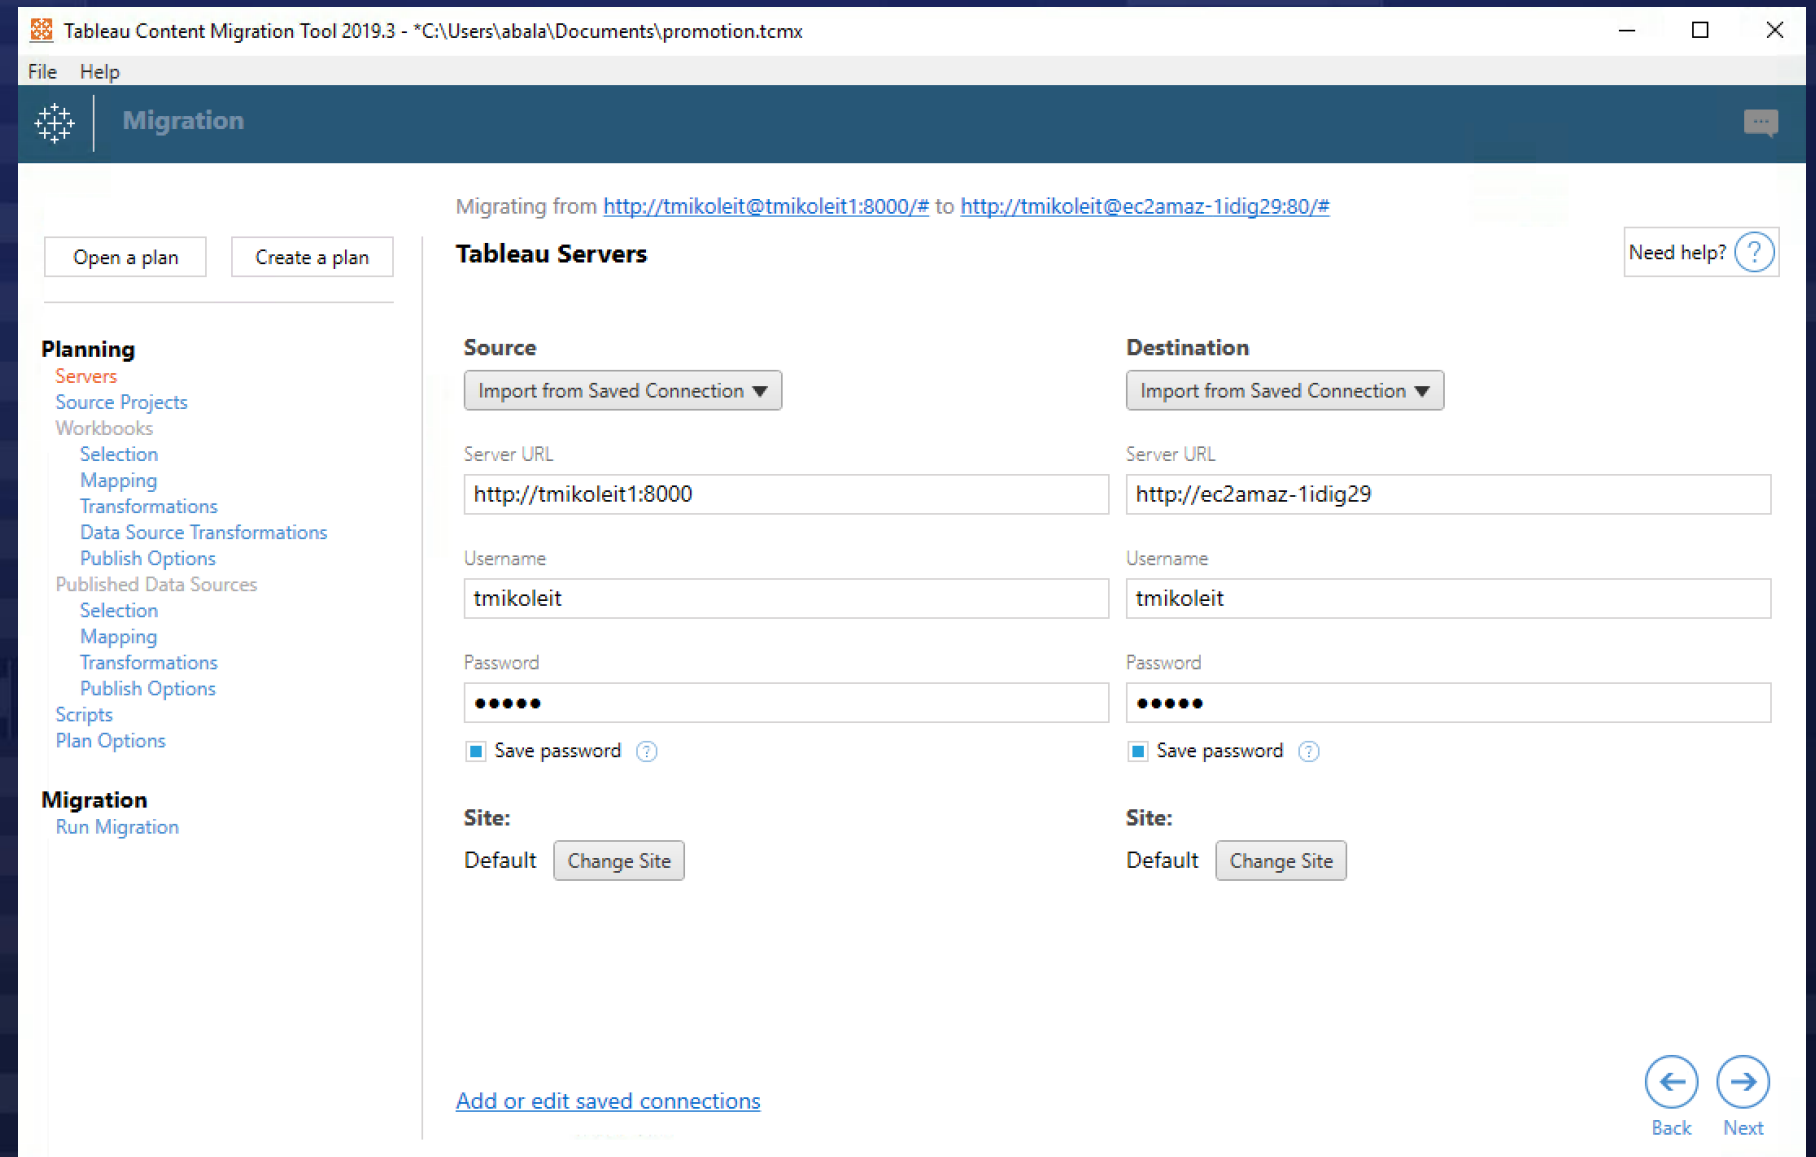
Tableau Content Migration Tool 2019.3 - *C:\Users\abala\Documents\promotion.tcmx

File Help

Migration

Open a plan
Create a plan

Planning
Servers
Source Projects
Workbooks
Selection
Mapping
Transformations
Data Source Transformations
Publish Options
Published Data Sources
Selection
Mapping
Transformations
Publish Options
Scripts
Plan Options

Migration
Run Migration

Migrating from http://tmikoleit@tmikoleit1:8000/# to http://tmikoleit@ec2amaz-1idig29:80/#

Tableau Servers

Need help? ?

Source
Import from Saved Connection
Server URL
http://tmikoleit1:8000
Username
tmikoleit
Password
●●●●●
Save password ?
Site:
Default Change Site

Destination
Import from Saved Connection
Server URL
http://ec2amaz-1idig29
Username
tmikoleit
Password
●●●●●
Save password ?
Site:
Default Change Site

Add or edit saved connections

Back Next